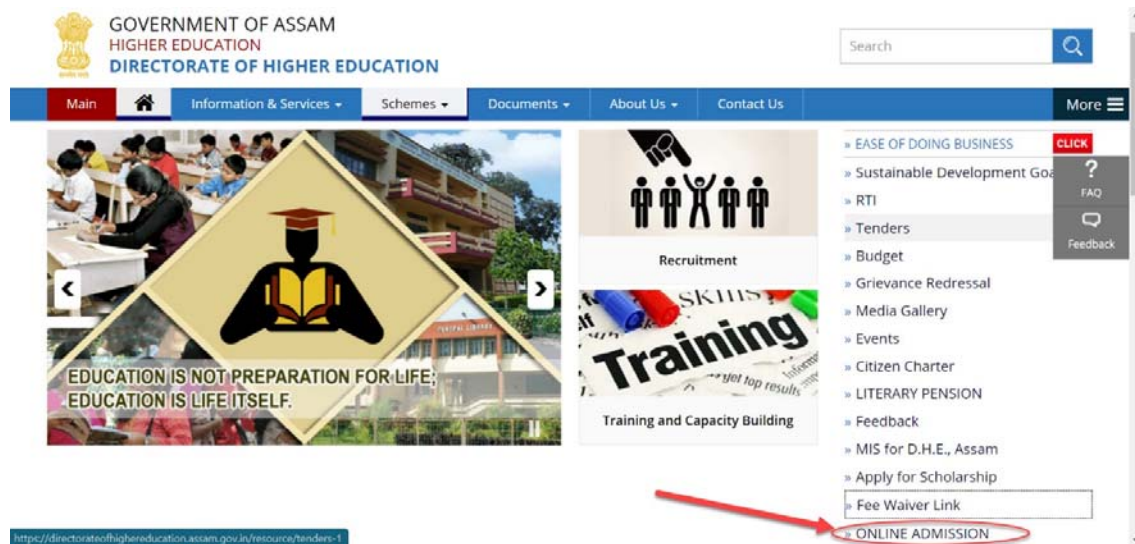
GOVERNMENT OF ASSAM
HIGHER EDUCATION
DIRECTORATE OF HIGHER EDUCATION

Search

Main | Information & Services | Schemes | Documents | About Us | Contact Us | More

EDUCATION IS NOT PREPARATION FOR LIFE;
EDUCATION IS LIFE ITSELF.

Recruitment

SKILLS
Training
get top results

Training and Capacity Building

» EASE OF DOING BUSINESS CLICK
» Sustainable Development Goa
» RTI
» Tenders
» Budget
» Grievance Redressal
» Media Gallery
» Events
» Citizen Charter
» LITERARY PENSION
» Feedback
» MIS for D.H.E., Assam
» Apply for Scholarship
» Fee Waiver Link
» ONLINE ADMISSION

?
FAQ
Feedback

https://directorateofhighereducation.assam.gov.in/resource/tenders-1